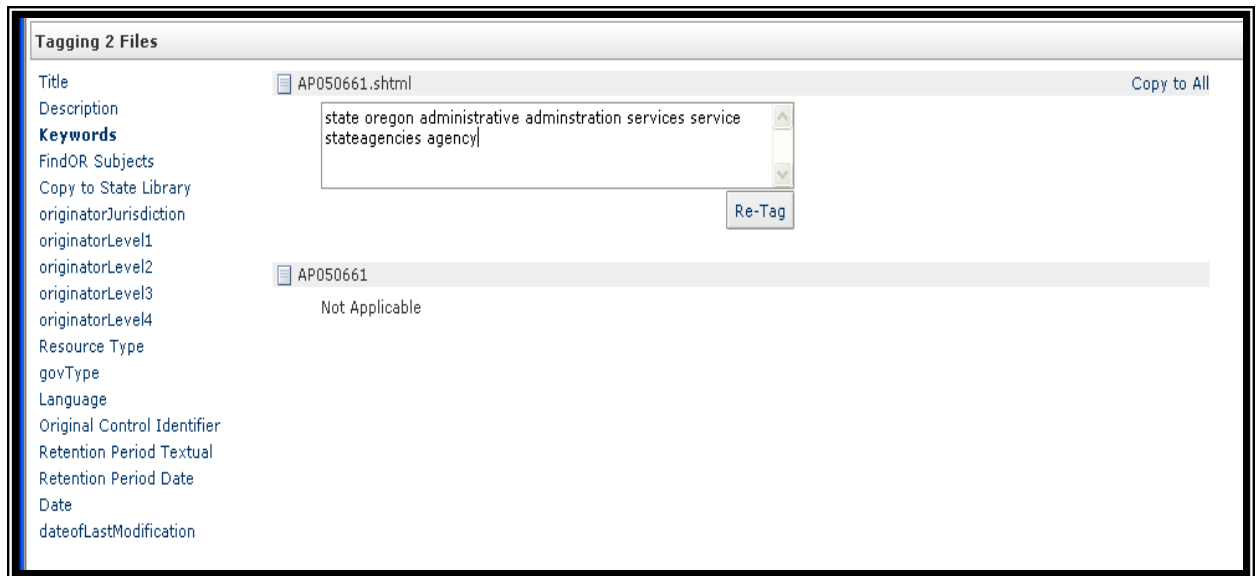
Tagging 2 Files

Title
Description
Keywords
FindOR Subjects
Copy to State Library
originatorJurisdiction
originatorLevel1
originatorLevel2
originatorLevel3
originatorLevel4
Resource Type
govType
Language
Original Control Identifier
Retention Period Textual
Retention Period Date
Date
dateofLastModification

AP050661.shtml

Copy to All

state oregon administrative adminstration services service stateagencies agency

Re-Tag

AP050661

Not Applicable